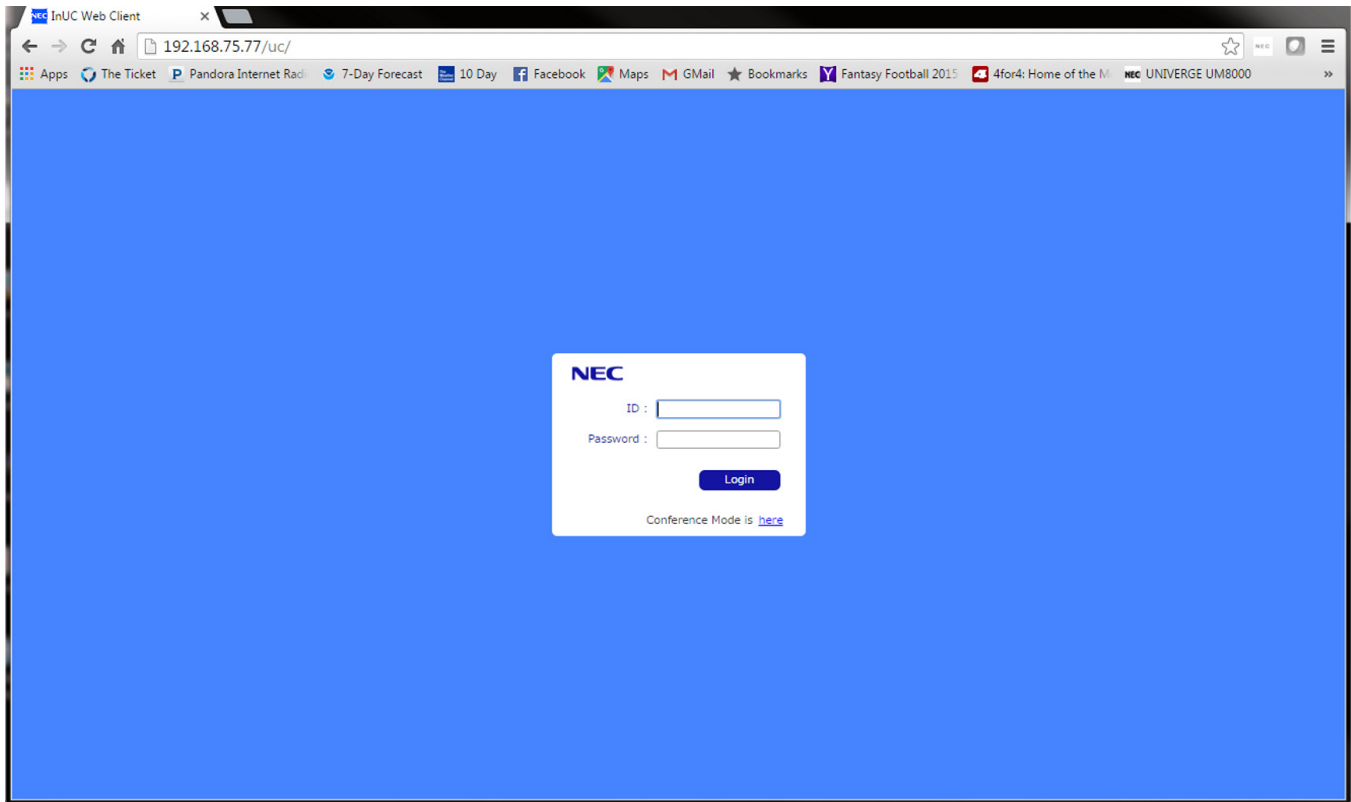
InUC Web Client

192.168.75.77/uc/

Apps The Ticket Pandora Internet Radi 7-Day Forecast 10 Day Facebook Maps GMail Bookmarks Fantasy Football 2015 4for4: Home of the M UNIVERGE UM8000 »

NEC

ID :

Password :

Login

Conference Mode is here